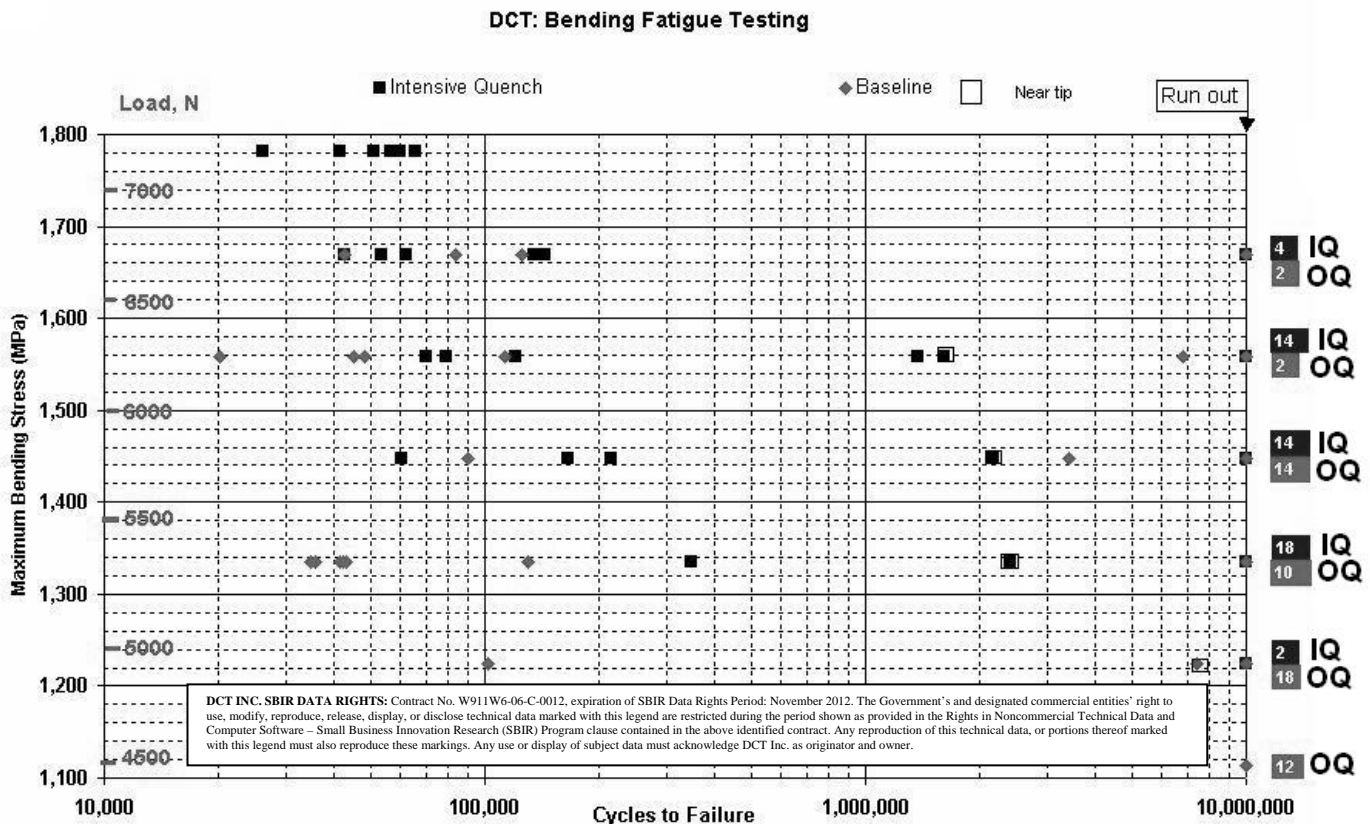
DCT: Bending Fatigue Testing

■ Intensive Quench

◆ Baseline

Near tip

Run out

Load, N

1,800

7000

1,700

6500

1,600

1,500

6000

1,400

5500

1,300

5000

1,200

4500

1,100

10,000

100,000

1,000,000

10,000,000

Cycles to Failure

Maximum Bending Stress (MPa)

4 IQ
2 OQ

14 IQ
2 OQ

14 IQ
14 OQ

18 IQ
10 OQ

2 IQ
18 OQ

12 OQ

DCT INC. SBIR DATA RIGHTS: Contract No. W911W6-06-C-0012, expiration of SBIR Data Rights Period: November 2012. The Government's and designated commercial entities' right to use, modify, reproduce, release, display, or disclose technical data marked with this legend are restricted during the period shown as provided in the Rights in Noncommercial Technical Data and Computer Software – Small Business Innovation Research (SBIR) Program clause contained in the above identified contract. Any reproduction of this technical data, or portions thereof marked with this legend must also reproduce these markings. Any use or display of subject data must acknowledge DCT Inc. as originator and owner.